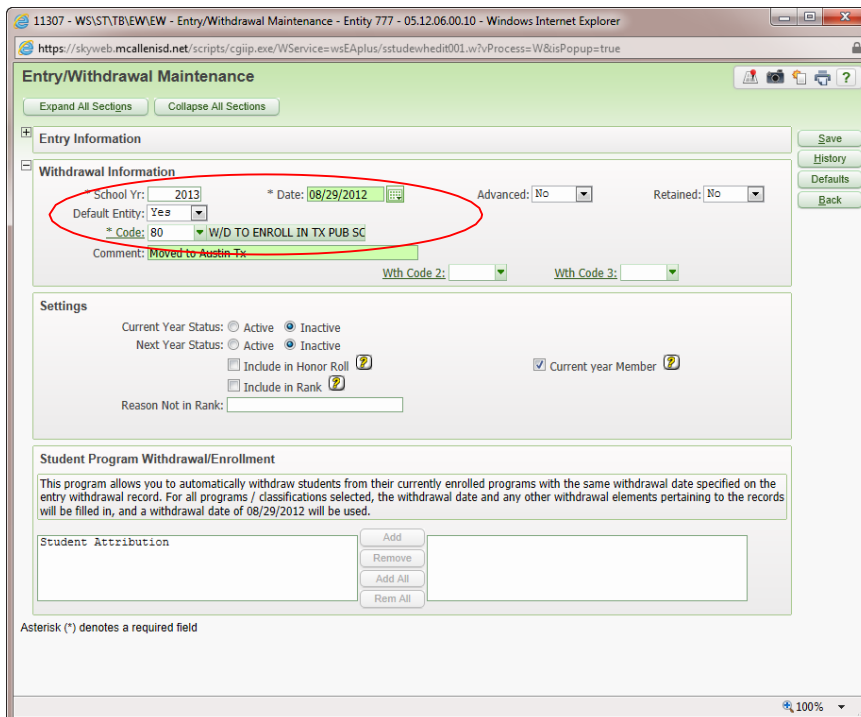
11307 - WS\ST\TB\EW\EW - Entry/Withdrawal Maintenance - Entity 777 - 05.12.06.00.10 - Windows Internet Explorer

https://skyweb.mcallenisd.net/scripts/cgiip.exe/WService=wsEAplus/sstudewhedit001.w?vProcess=W&isPopup=true

Entry/Withdrawal Maintenance

Expand All Sections | Collapse All Sections

Entry Information

Save
History
Defaults
Back

Withdrawal Information

* School Yr: 2013 * Date: 08/29/2012 Advanced: No Retained: No

Default Entity: Yes

* Code: 80 W/D TO ENROLL IN TX PUB SC

Comment: Moved to Austin Tx

Wth Code 2: Wth Code 3:

Settings

Current Year Status: Active Inactive

Next Year Status: Active Inactive

Include in Honor Roll ?

Current year Member ?

Include in Rank ?

Reason Not in Rank:

Student Program Withdrawal/Enrollment

This program allows you to automatically withdraw students from their currently enrolled programs with the same withdrawal date specified on the entry withdrawal record. For all programs / classifications selected, the withdrawal date and any other withdrawal elements pertaining to the records will be filled in, and a withdrawal date of 08/29/2012 will be used.

Student Attribution

Add
Remove
Add All
Rem All

Asterisk (*) denotes a required field

100%